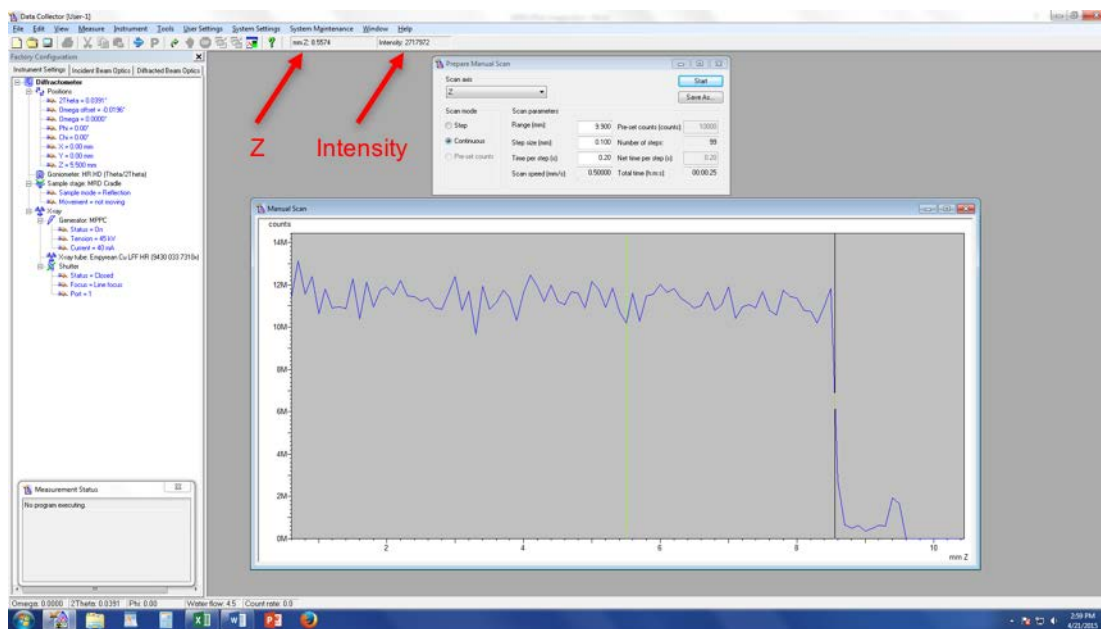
Data Collector [User-1]

File Edit View Measure Instrument Tools User Settings System Settings System Maintenance Window Help

mm Z: 8.5574 Intensity: 2717972

Factory Configuration

Instrument Settings | Incident Beam Optics | Diffracted Beam Optics

Diffractometer
Positions
2Theta = 0.0391°
Omega offset = -0.0196°
Omega = 0.0000°
Phi = 0.00°
Chi = 0.00°
X = 0.00 mm
Y = 0.00 mm
Z = 5.500 mm
Goniometer: HR-HD (Theta/2Theta)
Sample stage: MRD Cradle
Sample mode = Reflection
Movement = not moving
X-ray
Generator: MPPC
Status = On
Tension = 45 kV
Current = 40 mA
X-ray tube: Empyrean Cu LFF HR (9430 033 7310x)
Shutter
Status = Closed
Focus = Line focus
Port = 1

Z

Intensity

Prepare Manual Scan

Scan axis
Z

Start

Save As...

Scan mode
Step
Continuous
Pre-set counts

Scan parameters
Range (mm): 9.900 Pre-set counts (counts): 10000
Step size (mm): 0.100 Number of steps: 99
Time per step (s): 0.20 Net time per step (s): 0.20
Scan speed (mm/s): 0.50000 Total time (h:m:s): 00:00:25

Manual Scan

counts

14M
12M
10M
8M
6M
4M
2M
0M

2 4 6 8 10

mm Z

Measurement Status

No program executing.

Omega: 0.0000 2Theta: 0.0391 Phi: 0.00 Water flow: 4.5 Count rate: 0.0

2:59 PM
4/21/2015